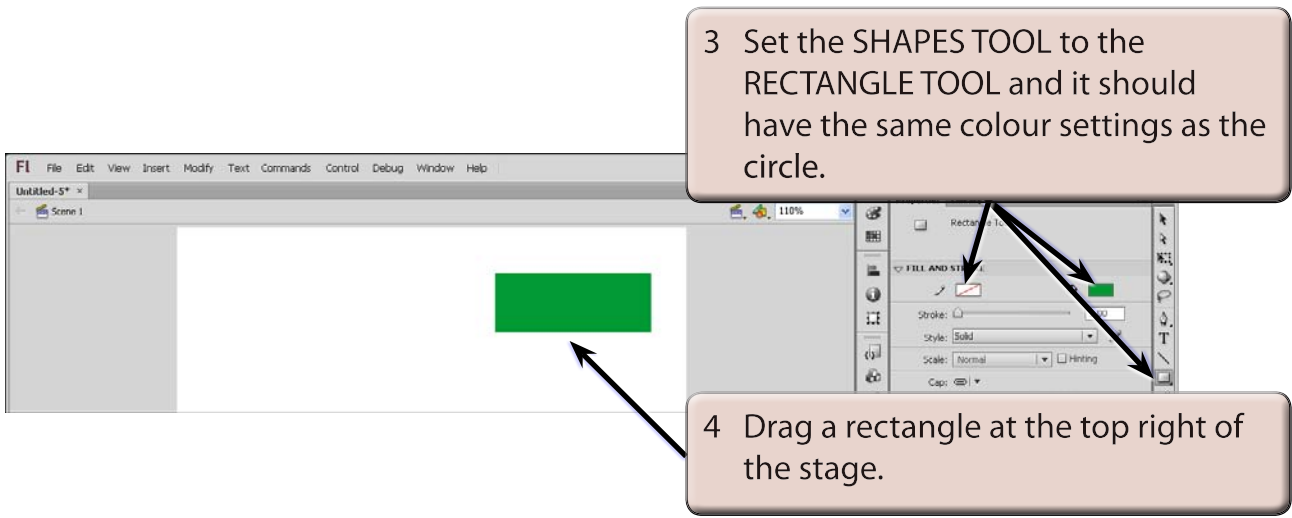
3 Set the SHAPES TOOL to the RECTANGLE TOOL and it should have the same colour settings as the circle.

Fl File Edit View Insert Modify Text Commands Control Debug Window Help

Untitled-5* ×

Scene 1

110%

Rectan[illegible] To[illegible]

FILL AND STR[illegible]

Stroke: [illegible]

Style: Solid

Scale: Normal

Hinting

Cap:

4 Drag a rectangle at the top right of the stage.